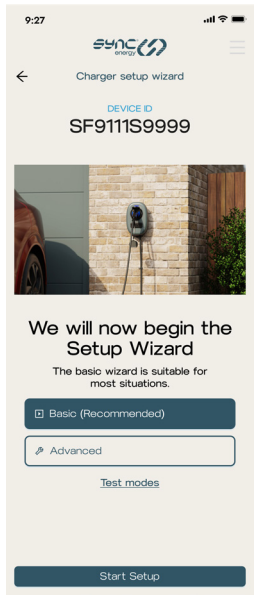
9:27

sync energy

←

Charger setup wizard

DEVICE ID

SF9111S9999

We will now begin the Setup Wizard

The basic wizard is suitable for most situations.

Basic (Recommended)

Advanced

Test modes

Start Setup